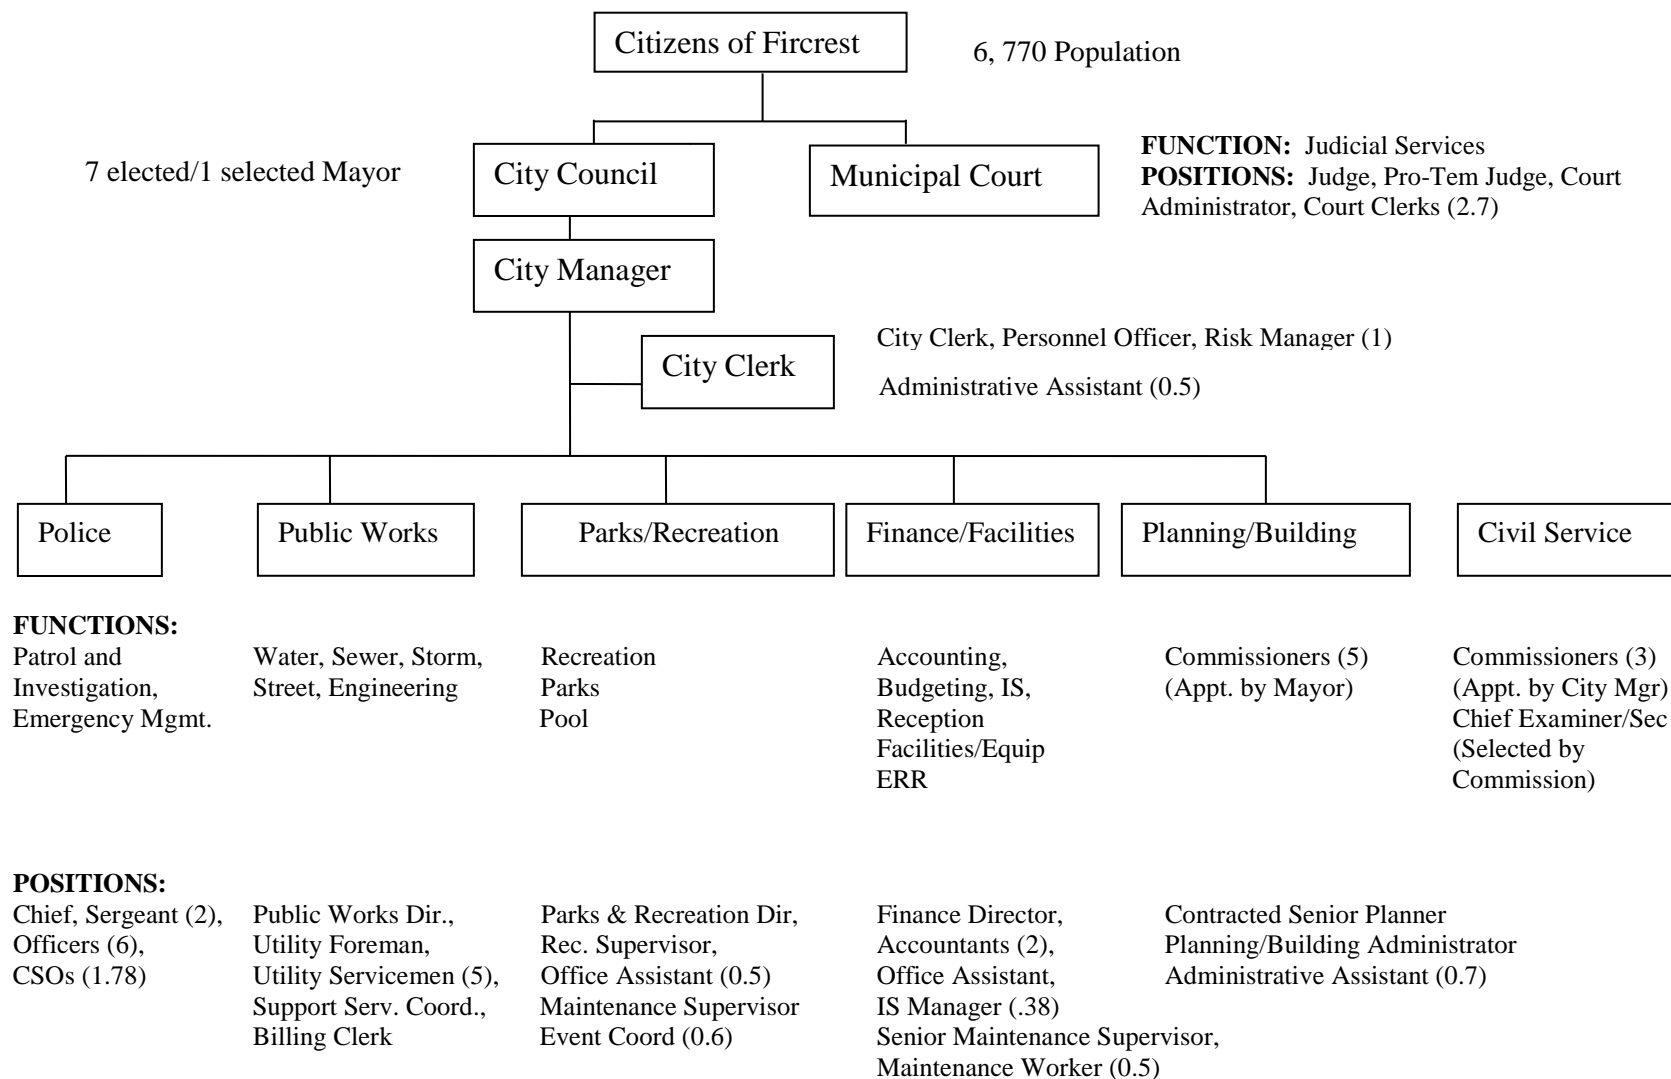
Citizens of Fircrest

6, 770 Population

7 elected/1 selected Mayor

City Council

Municipal Court

**FUNCTION:** Judicial Services
**POSITIONS:** Judge, Pro-Tem Judge, Court Administrator, Court Clerks (2.7)

City Manager

City Clerk

City Clerk, Personnel Officer, Risk Manager (1)

Administrative Assistant (0.5)

Police

Public Works

Parks/Recreation

Finance/Facilities

Planning/Building

Civil Service

**FUNCTIONS:**

Patrol and Investigation, Emergency Mgmt.

Water, Sewer, Storm, Street, Engineering

Recreation
Parks
Pool

Accounting, Budgeting, IS, Reception
Facilities/Equip
ERR

Commissioners (5)
(Appt. by Mayor)

Commissioners (3)
(Appt. by City Mgr)
Chief Examiner/Sec
(Selected by Commission)

**POSITIONS:**

Chief, Sergeant (2), Officers (6), CSOs (1.78)

Public Works Dir., Utility Foreman, Utility Servicemen (5), Support Serv. Coord., Billing Clerk

Parks & Recreation Dir, Rec. Supervisor, Office Assistant (0.5)
Maintenance Supervisor
Event Coord (0.6)

Finance Director, Accountants (2), Office Assistant, IS Manager (.38)
Senior Maintenance Supervisor, Maintenance Worker (0.5)

Contracted Senior Planner
Planning/Building Administrator
Administrative Assistant (0.7)